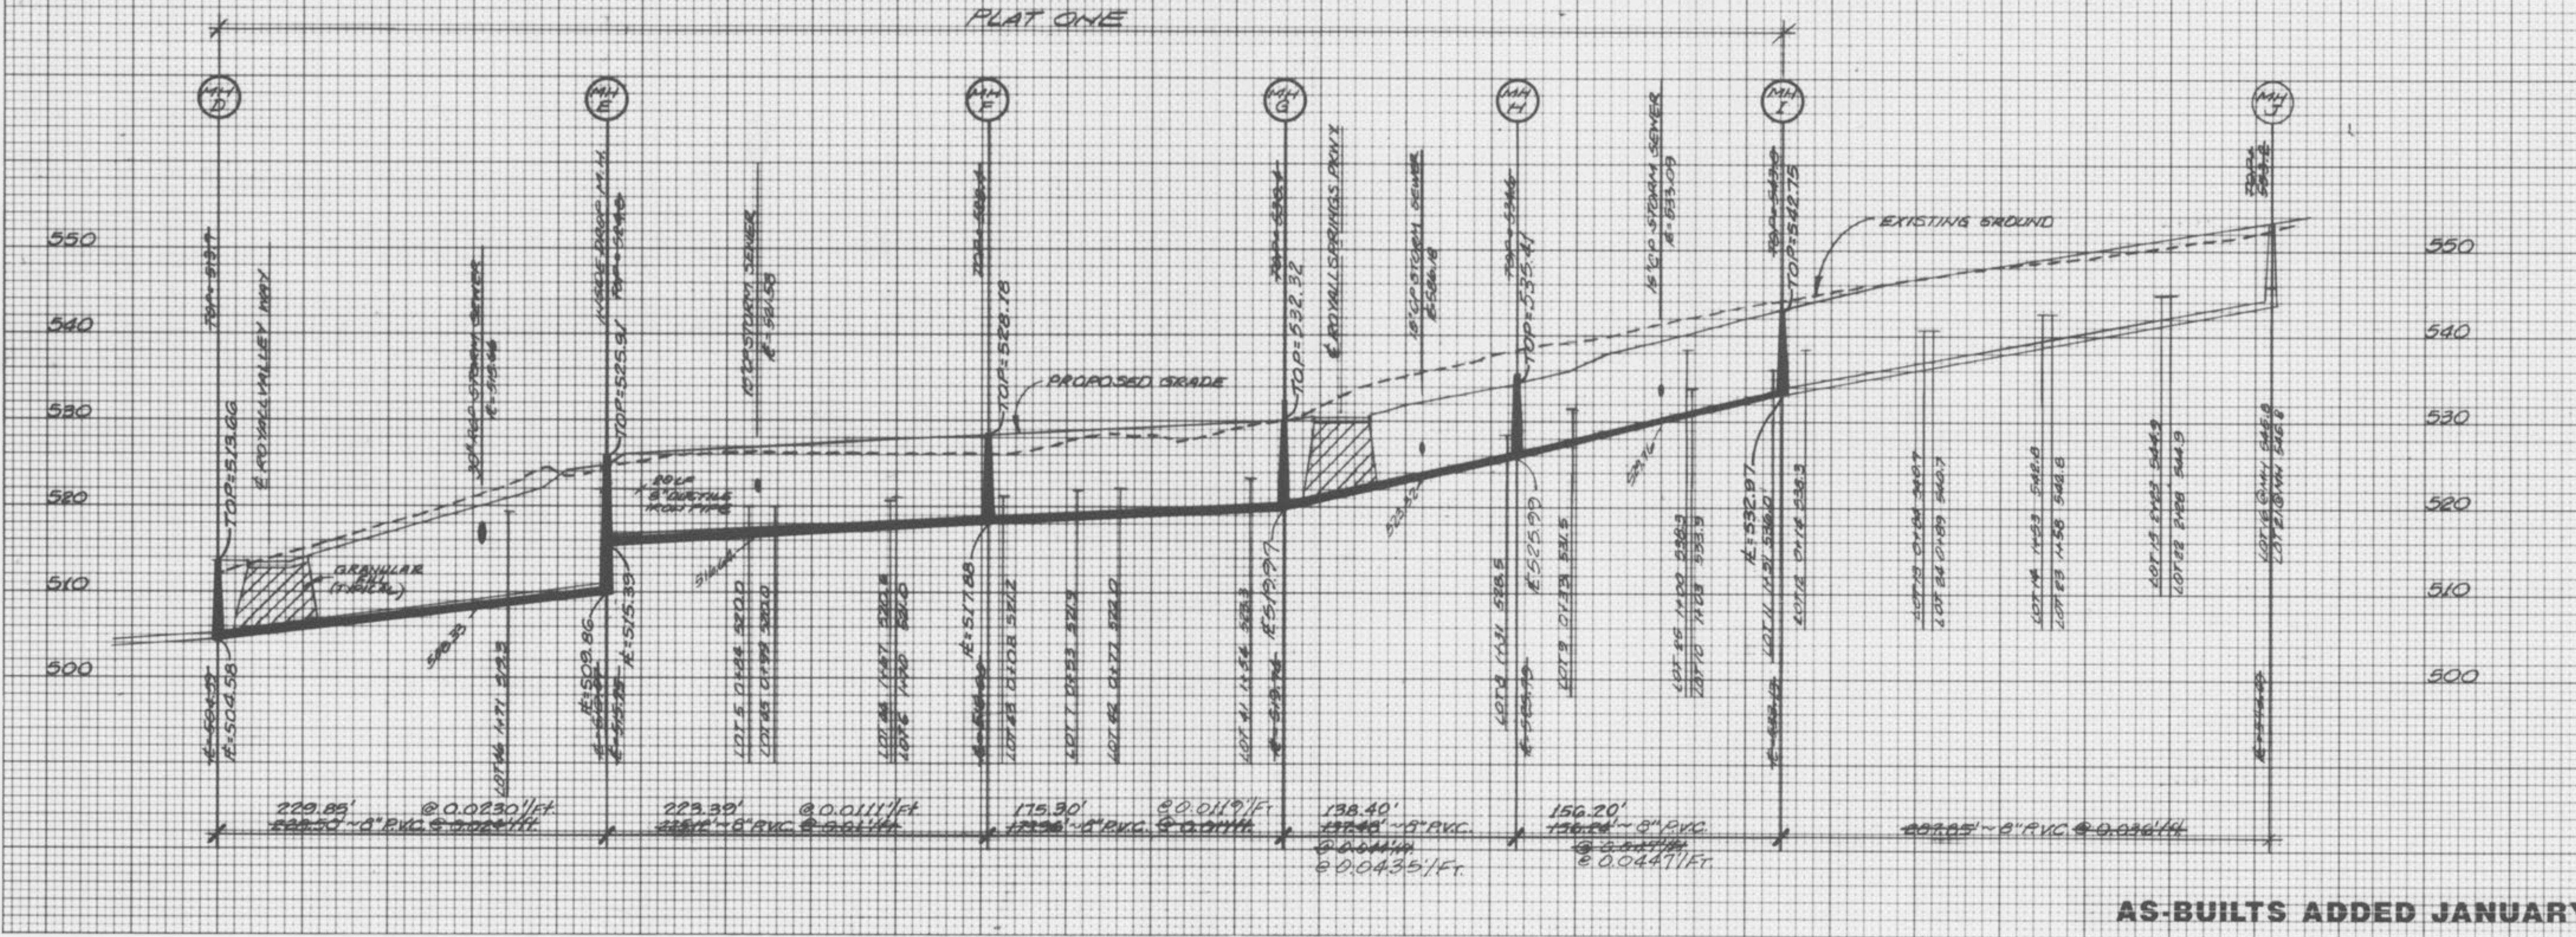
PLAT ONE

MH D
MH E
MH F
MH G
MH H
MH I
MH J

550
540
530
520
510
500

TOP=513.66
℄ ROYALL VALLEY PKWY
30" RCP STORM SEWER
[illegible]
TOP=525.91
INSIDE DROP M.H.
10" CP STORM SEWER
℄=521.58
TOP=528.78
PROPOSED GRADE
TOP=532.32
℄ ROYALL SPRINGS PKWY
18" CP STORM SEWER
℄=526.18
TOP=535.47
15" CP STORM SEWER
℄=533.09
TOP=542.75
EXISTING GROUND

GRANULAR BKFL (TYPICAL)
20" CP
8" DUCTILE IRON PIPE

℄=504.58
℄=509.86
℄=515.39
℄=517.88
℄=519.97
℄=525.99
℄=532.87

LOT 46 14.71 517.3
LOT 5 0.124 520.0
LOT 25 0.99 520.0
LOT 6 1.47 520.8
LOT 6 1.90 522.0
LOT 43 0.208 520.2
LOT 7 0.53 521.9
LOT 42 0.77 522.0
LOT 41 12.34 523.3
LOT 8 14.31 528.5
LOT 9 0.133 531.5
LOT 26 14.00 538.3
LOT 10 14.03 533.9
LOT 11 14.31 536.0
LOT 12 0.114 538.3
LOT 13 0.184 540.7
LOT 24 0.189 540.7
LOT 14 14.53 542.8
LOT 23 14.58 542.8
LOT 13 0.182 544.9
LOT 22 0.188 544.9
LOT 16 @ MH 546.6
LOT 21 @ MH 546.6

229.85' @ 0.0230'/Ft.
229.50' ~ 8" P.V.C. @ 0.0224'/Ft.
223.39' @ 0.0111'/Ft.
223.12' ~ 8" P.V.C. @ 0.0114'/Ft.
175.30' @ 0.0119'/Ft.
175.36' ~ 8" P.V.C. @ 0.0144'/Ft.
138.40'
137.40' ~ 8" P.V.C.
@ 0.0441'/Ft.
@ 0.0435'/Ft.
156.20'
156.24' ~ 8" P.V.C.
@ 0.0447'/Ft.
@ 0.0447'/Ft.
209.65' ~ 8" P.V.C. @ 0.0361'/Ft.

AS-BUILTS ADDED JANUARY